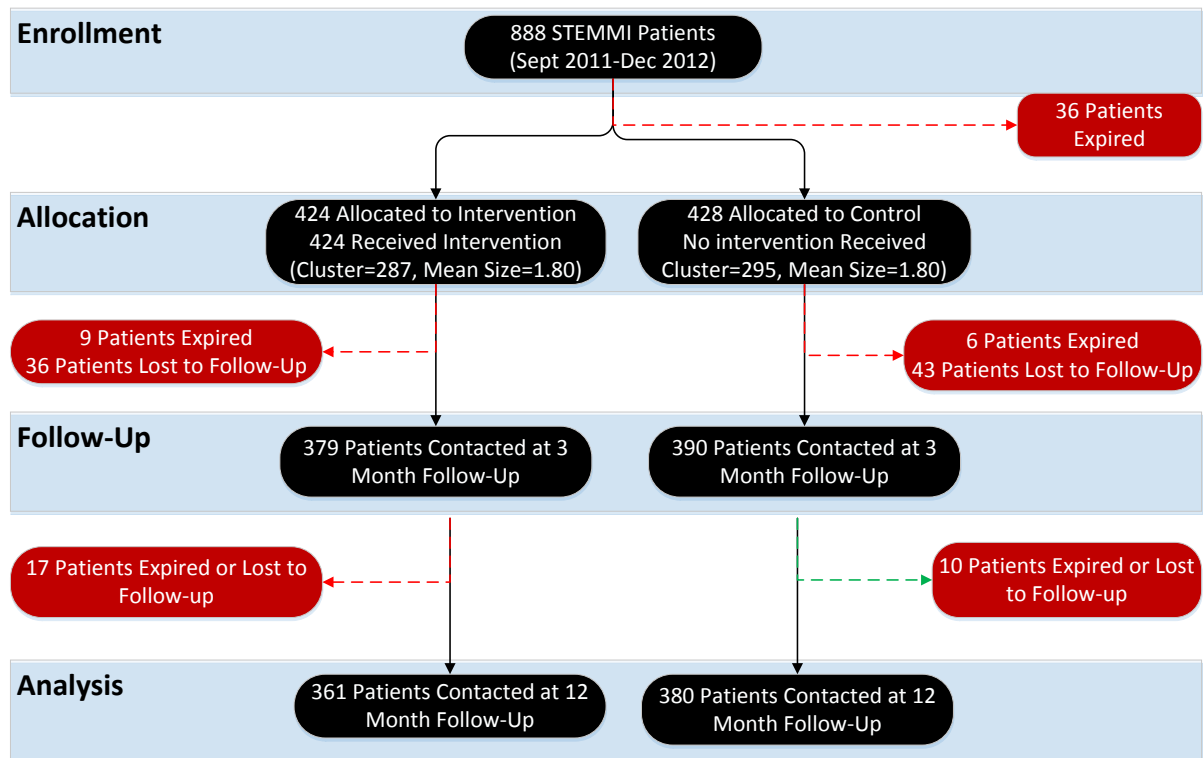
Enrollment

888 STEMMI Patients (Sept 2011-Dec 2012)

36 Patients Expired

Allocation

424 Allocated to Intervention
424 Received Intervention
(Cluster=287, Mean Size=1.80)

428 Allocated to Control
No intervention Received
Cluster=295, Mean Size=1.80)

9 Patients Expired
36 Patients Lost to Follow-Up

6 Patients Expired
43 Patients Lost to Follow-Up

Follow-Up

379 Patients Contacted at 3 Month Follow-Up

390 Patients Contacted at 3 Month Follow-Up

17 Patients Expired or Lost to Follow-up

10 Patients Expired or Lost to Follow-up

Analysis

361 Patients Contacted at 12 Month Follow-Up

380 Patients Contacted at 12 Month Follow-Up